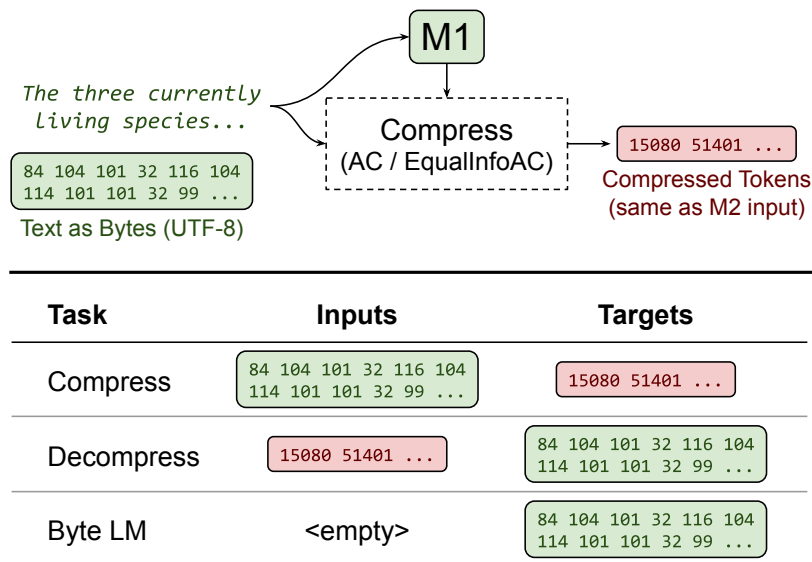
M1

The three currently living species...

84 104 101 32 116 104 114 101 101 32 99 ...

Text as Bytes (UTF-8)

Compress (AC / EqualInfoAC)

15080 51401 ...

Compressed Tokens (same as M2 input)

| Task | Inputs | Targets |
|---|---|---|
| Compress | 84 104 101 32 116 104 114 101 101 32 99 ... | 15080 51401 ... |
| Decompress | 15080 51401 ... | 84 104 101 32 116 104 114 101 101 32 99 ... |
| Byte LM | <empty> | 84 104 101 32 116 104 114 101 101 32 99 ... |